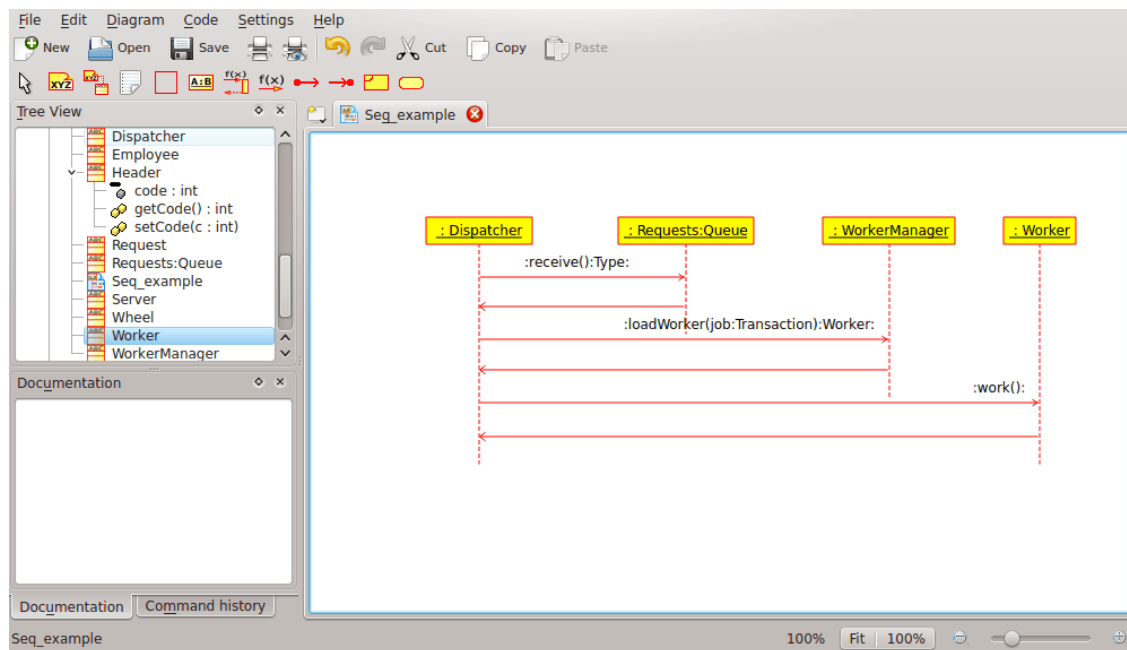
File Edit Diagram Code Settings Help

New Open Save Cut Copy Paste

XYZ A:B f(x) f(x)

Tree View

Dispatcher
Employee
Header
code : int
getCode() : int
setCode(c : int)
Request
Requests:Queue
Seq_example
Server
Wheel
Worker
WorkerManager

Documentation

Documentation Command history

Seq_example

: Dispatcher
: Requests:Queue
: WorkerManager
: Worker

:receive():Type:
:loadWorker(job:Transaction):Worker:
:work():

Seq_example

100% Fit 100%